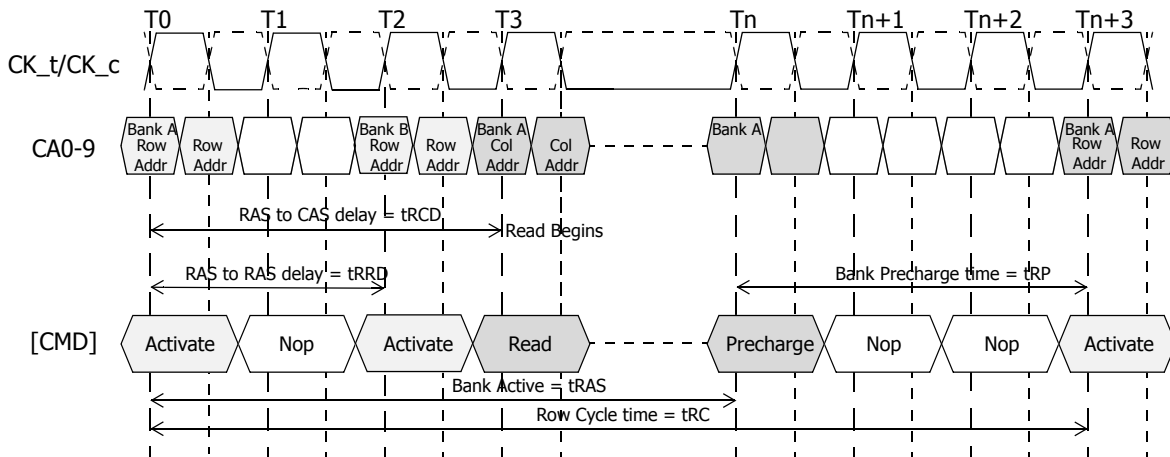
T0 T1 T2 T3 Tn Tn+1 Tn+2 Tn+3

CK_t/CK_c

CA0-9

Bank A Row Addr | Row Addr | | | Bank B Row Addr | Row Addr | Bank A Col Addr | Col Addr | Bank A | | | | | | Bank A Row Addr | Row Addr

RAS to CAS delay = tRCD

Read Begins

RAS to RAS delay = tRRD

Bank Precharge time = tRP

[CMD]

Activate | Nop | Activate | Read | Precharge | Nop | Nop | Activate

Bank Active = tRAS

Row Cycle time = tRC